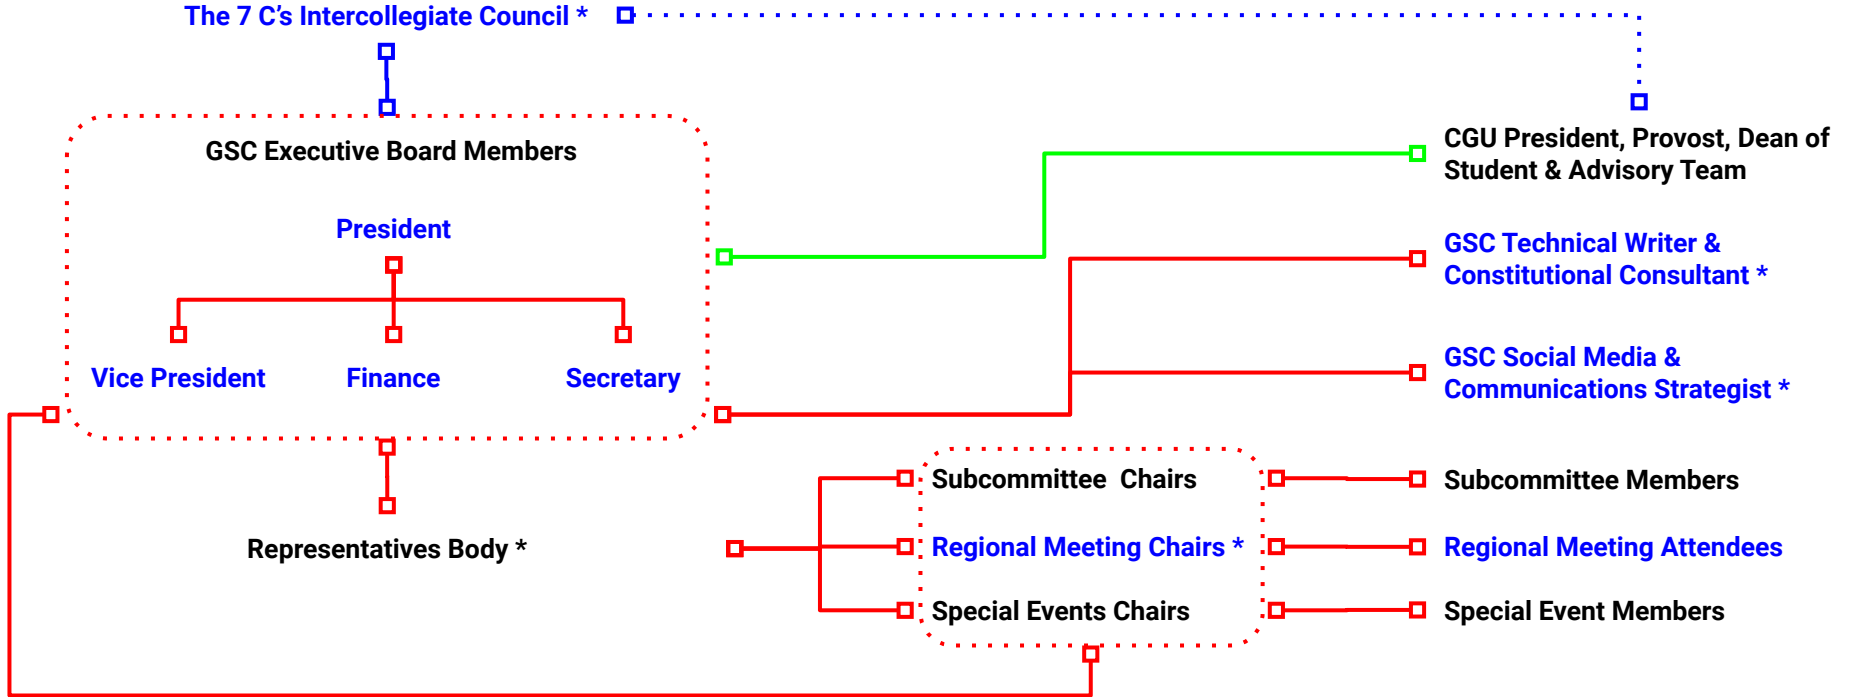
The 7 C’s Intercollegiate Council *

GSC Executive Board Members

President

Vice President

Finance

Secretary

Representatives Body *

CGU President, Provost, Dean of Student & Advisory Team

GSC Technical Writer & Constitutional Consultant *

GSC Social Media & Communications Strategist *

Subcommittee Chairs

Regional Meeting Chairs *

Special Events Chairs

Subcommittee Members

Regional Meeting Attendees

Special Event Members